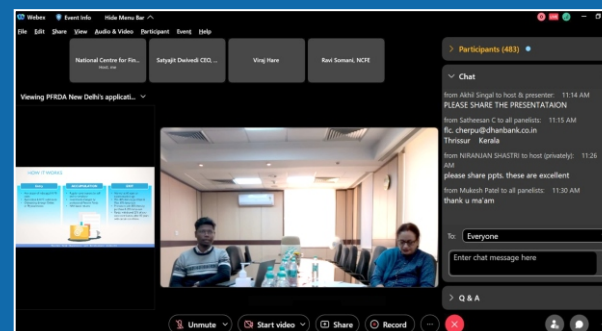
Webex Event Info Hide Menu Bar ^

File Edit Share View Audio & Video Participant Event Help

National Centre for Fin... Host, me

Satyajit Dwivedi CEO, ...

Viraj Hare

Ravi Somani, NCFE

Viewing PFRDA New Delhi's applicati...

HOW IT WORKS

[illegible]

> Participants (483)

Chat

from Akhil Singal to host & presenter: 11:14 AM
PLEASE SHARE THE PRESENTATAION

from Satheesan C to all panelists: 11:15 AM
flc. cherpu@dhanbank.co.in
Thrissur Kerala

from NIRANJAN SHASTRI to host (privately): 11:26 AM
please share ppts. these are excellent

from Mukesh Patel to all panelists: 11:30 AM
thank u ma'am

To: Everyone

Enter chat message here

> Q & A

Unmute

Start video

Share

Record